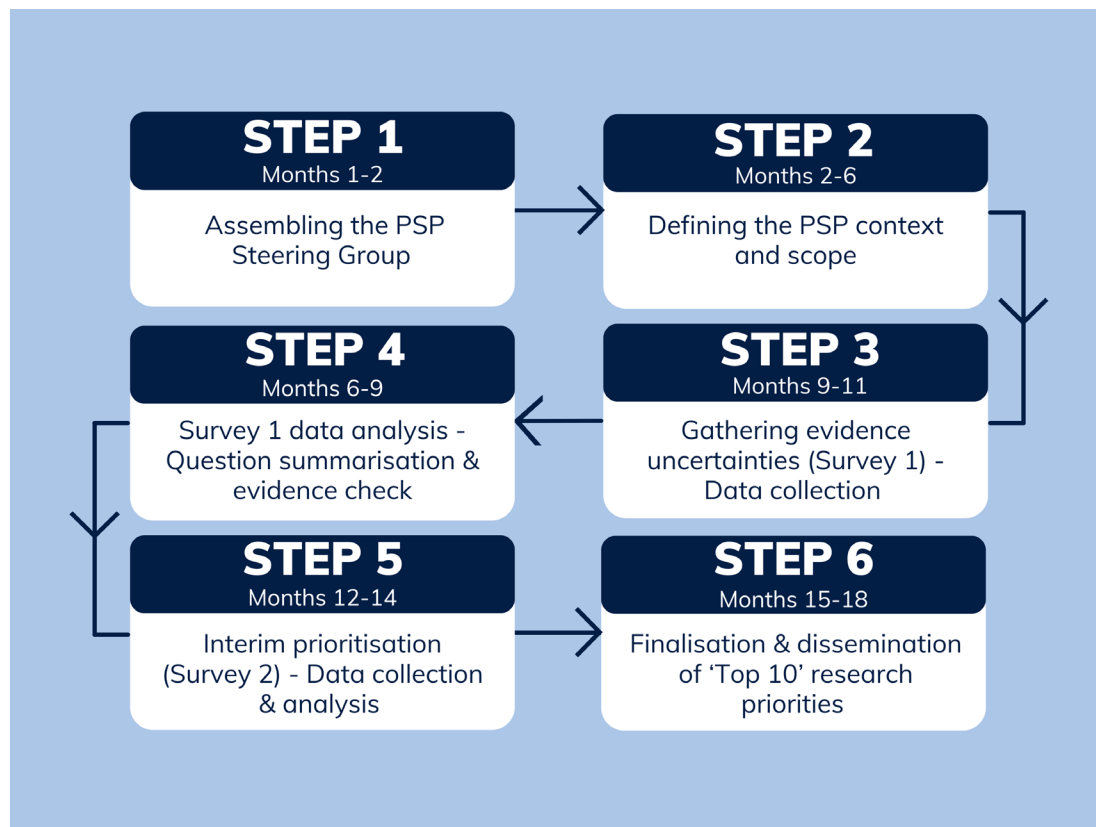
STEP 1
Months 1-2
Assembling the PSP Steering Group

STEP 2
Months 2-6
Defining the PSP context and scope

STEP 3
Months 9-11
Gathering evidence uncertainties (Survey 1) - Data collection

STEP 4
Months 6-9
Survey 1 data analysis - Question summarisation & evidence check

STEP 5
Months 12-14
Interim prioritisation (Survey 2) - Data collection & analysis

STEP 6
Months 15-18
Finalisation & dissemination of 'Top 10' research priorities